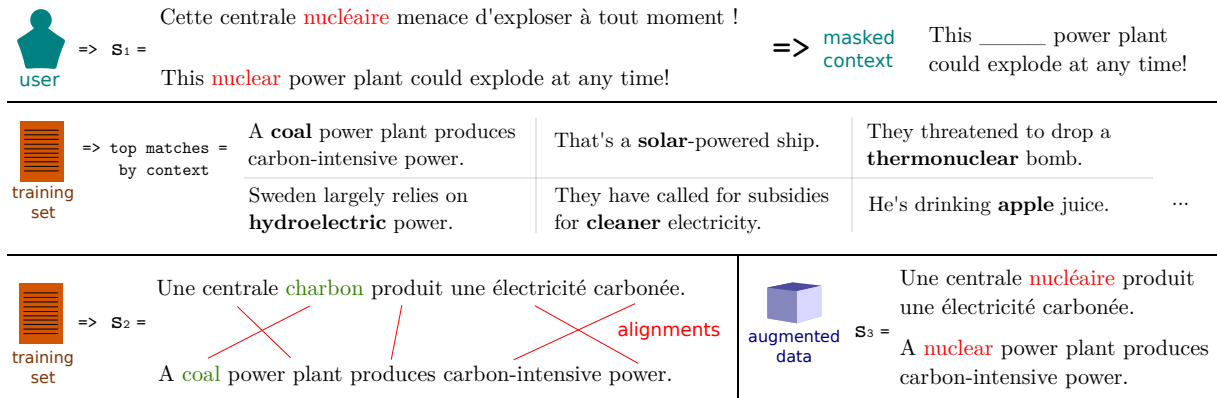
user => $S_1$ =

Cette centrale nucléaire menace d'exploser à tout moment !

This nuclear power plant could explode at any time!

=> masked context

This ______ power plant could explode at any time!

training set => top matches by context =

| A **coal** power plant produces carbon-intensive power. | That's a **solar**-powered ship. | They threatened to drop a **thermonuclear** bomb. |
|---|---|---|
| Sweden largely relies on **hydroelectric** power. | They have called for subsidies for **cleaner** electricity. | He's drinking **apple** juice. |

...

training set => $S_2$ =

Une centrale charbon produit une électricité carbonée.

alignments

A coal power plant produces carbon-intensive power.

augmented data $S_3$ =

Une centrale nucléaire produit une électricité carbonée.

A nuclear power plant produces carbon-intensive power.